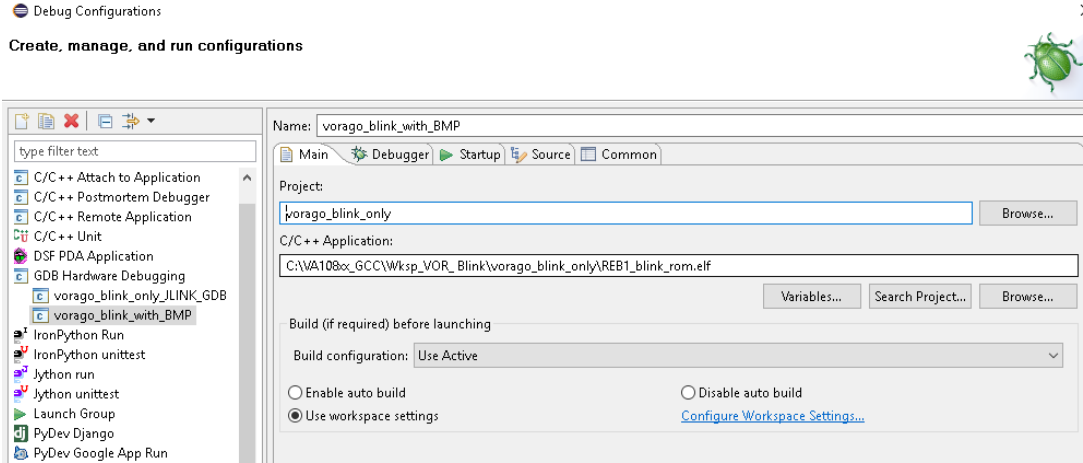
Debug Configurations

Create, manage, and run configurations

type filter text

C/C++ Attach to Application
C/C++ Postmortem Debugger
C/C++ Remote Application
C/C++ Unit
DSF PDA Application
GDB Hardware Debugging
vorago_blink_only_JLINK_GDB
vorago_blink_with_BMP
IronPython Run
IronPython unittest
Jython run
Jython unittest
Launch Group
PyDev Django
PyDev Google App Run

Name: vorago_blink_with_BMP

Main | Debugger | Startup | Source | Common

Project:
vorago_blink_only
Browse...

C/C++ Application:
C:\VA108xx_GCC\Wksp_VOR_ Blink\vorago_blink_only\REB1_blink_rom.elf

Variables... | Search Project... | Browse...

Build (if required) before launching

Build configuration: Use Active

Enable auto build
Disable auto build
Use workspace settings
Configure Workspace Settings...